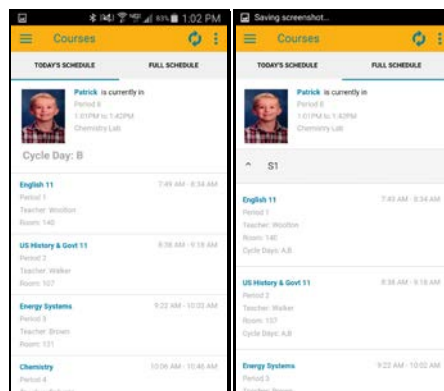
83% 1:02 PM

Courses

TODAY'S SCHEDULE

FULL SCHEDULE

Patrick is currently in
Period 8
1:01PM to 1:42PM
Chemistry Lab

Cycle Day: B

English 11
7:49 AM - 8:34 AM
Period 1
Teacher: Woolton
Room: 140

US History & Govt 11
8:38 AM - 9:18 AM
Period 2
Teacher: Walker
Room: 107

Energy Systems
9:22 AM - 10:02 AM
Period 3
Teacher: Brown
Room: 131

Chemistry
10:06 AM - 10:46 AM
Period 4
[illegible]

Saving screenshot...

Courses

TODAY'S SCHEDULE

FULL SCHEDULE

Patrick is currently in
Period 8
1:01PM to 1:42PM
Chemistry Lab

S1

English 11
7:49 AM - 8:34 AM
Period 1
Teacher: Woolton
Room: 140
Cycle Days: A,B

US History & Govt 11
8:38 AM - 9:18 AM
Period 2
Teacher: Walker
Room: 107
Cycle Days: A,B

Energy Systems
9:22 AM - 10:02 AM
Period 3
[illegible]